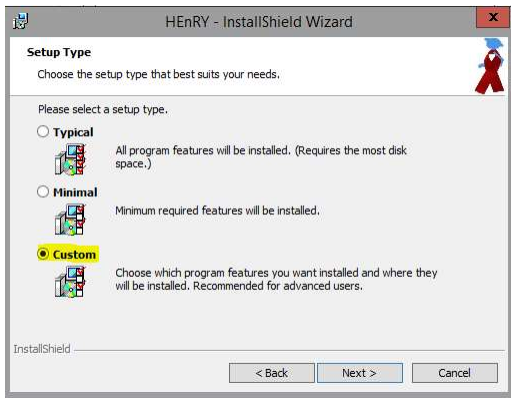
HEnRY - InstallShield Wizard

x

Setup Type

Choose the setup type that best suits your needs.

Please select a setup type.

Typical

All program features will be installed. (Requires the most disk space.)

Minimal

Minimum required features will be installed.

Custom

Choose which program features you want installed and where they will be installed. Recommended for advanced users.

InstallShield

< Back

Next >

Cancel